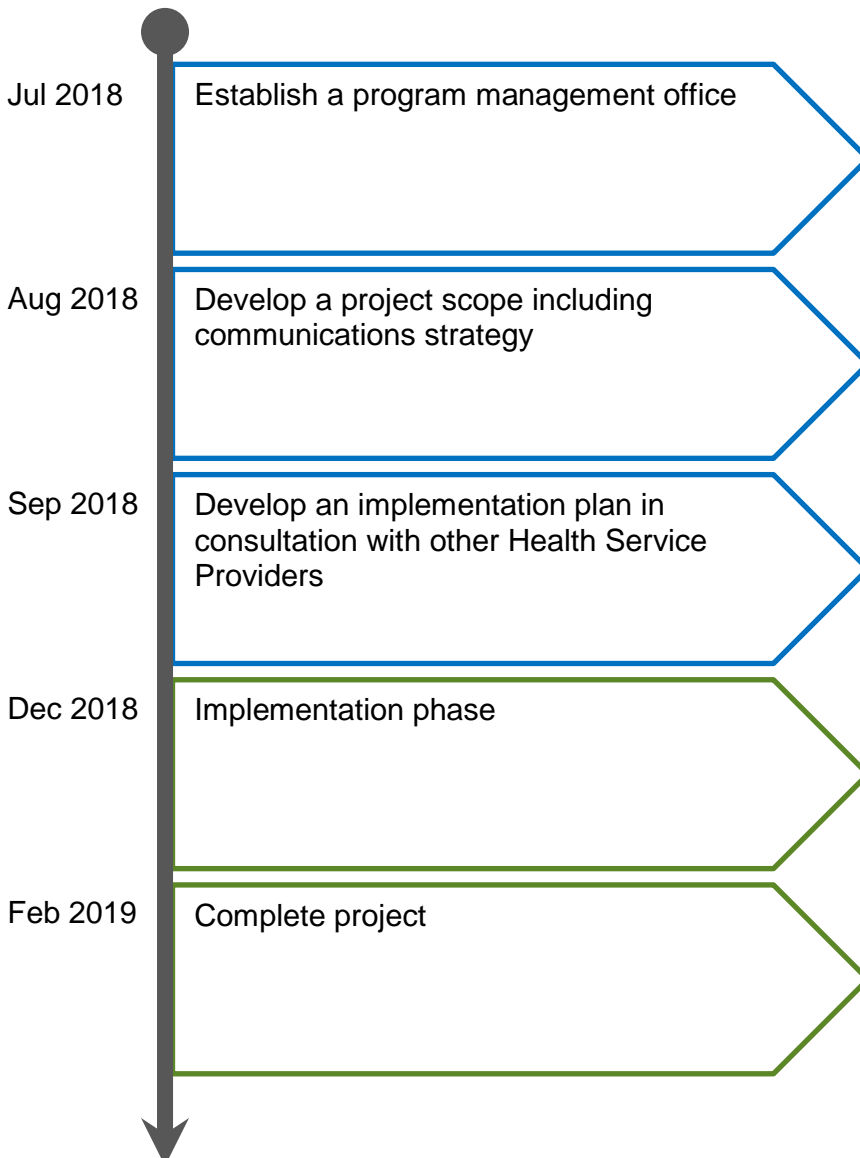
Jul 2018
Establish a program management office

Aug 2018
Develop a project scope including communications strategy

Sep 2018
Develop an implementation plan in consultation with other Health Service Providers

Dec 2018
Implementation phase

Feb 2019
Complete project